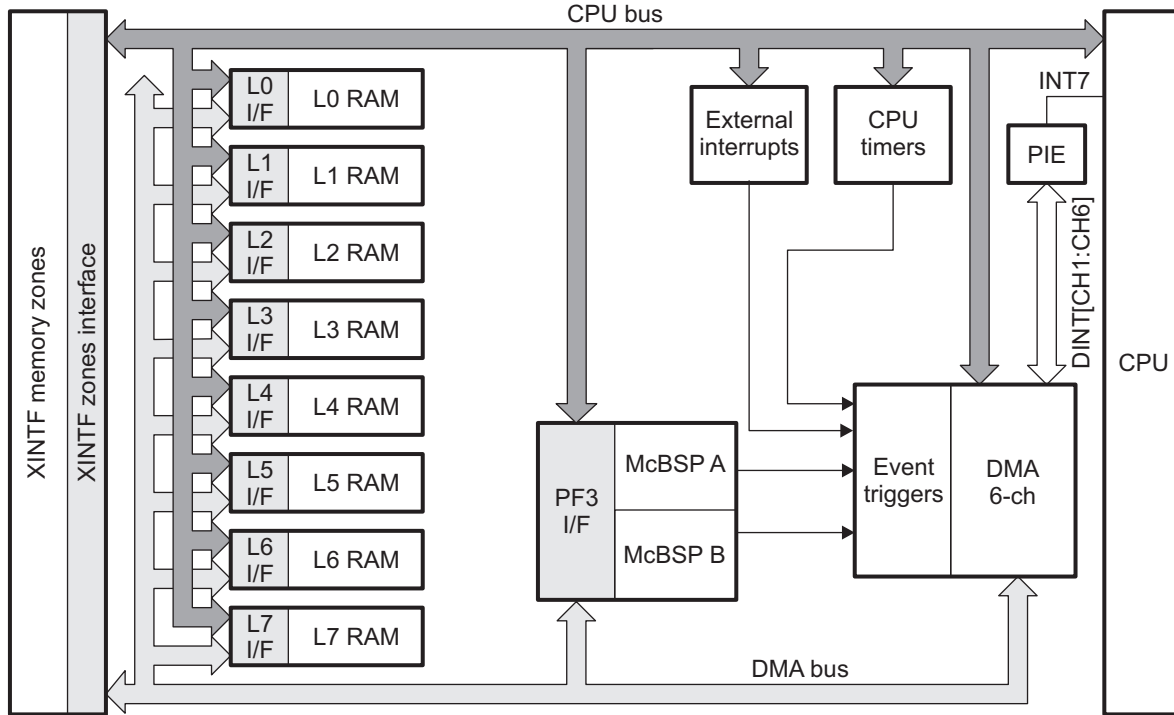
CPU bus

XINTF memory zones

XINTF zones interface

L0 I/F L0 RAM

L1 I/F L1 RAM

L2 I/F L2 RAM

L3 I/F L3 RAM

L4 I/F L4 RAM

L5 I/F L5 RAM

L6 I/F L6 RAM

L7 I/F L7 RAM

External interrupts

CPU timers

INT7

PIE

DINT[CH1:CH6]

CPU

PF3 I/F

McBSP A

McBSP B

Event triggers

DMA 6-ch

DMA bus